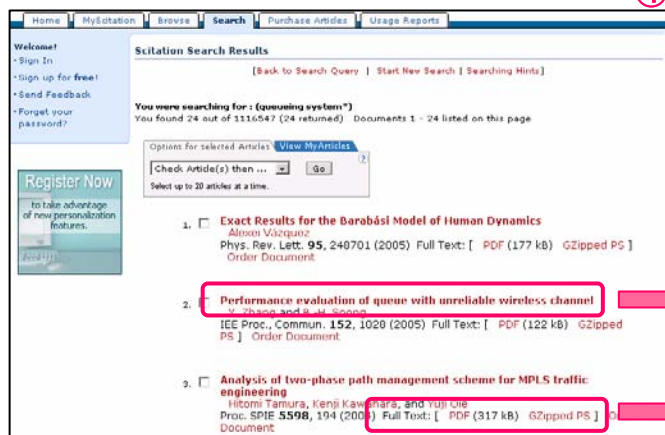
Home | MyScitation | Browse | Search | Purchase Articles | Usage Reports

Welcome!
• Sign In
• Sign up for free!
• Send Feedback
• Forget your password?

Register Now
to take advantage of new personalization features.

Scitation Search Results

[Back to Search Query | Start New Search | Searching Hints]

You were searching for : (queueing system*)
You found 24 out of 1116547 (24 returned) Documents 1 - 24 listed on this page

Options for selected Articles | View MyArticles
Check Article(s) then ... | Go
Select up to 20 articles at a time.

1. Exact Results for the Barabási Model of Human Dynamics
Alexei Vázquez
Phys. Rev. Lett. 95, 248701 (2005) Full Text: [ PDF (177 kB) GZipped PS ]
Order Document

2. Performance evaluation of queue with unreliable wireless channel
Y. Zhang and B.-H. Soong
IEE Proc., Commun. 152, 1028 (2005) Full Text: [ PDF (122 kB) GZipped PS ] Order Document

3. Analysis of two-phase path management scheme for MPLS traffic engineering
Hitomi Tamura, Kenji Kawahara, and Yuji Oie
Proc. SPIE 5598, 194 (2004) Full Text: [ PDF (317 kB) GZipped PS ] Order Document